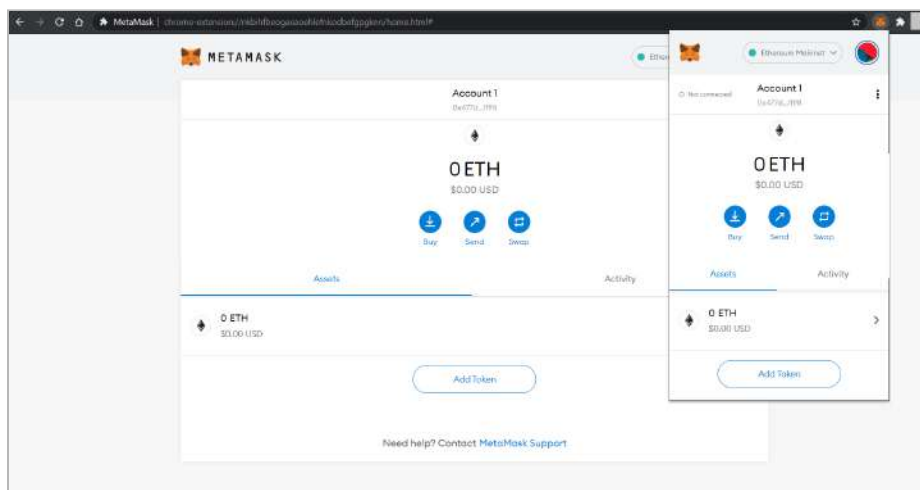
MetaMask | chrome-extension://nkbihfbeogaeaoehlefnkodbefgpgknn/home.html#

METAMASK

Ethere

Account 1
0x4773...7f98

0 ETH
$0.00 USD

Buy Send Swap

Assets Activity

0 ETH
$0.00 USD

Add Token

Need help? Contact MetaMask Support

Ethereum Mainnet

Not connected

Account 1
0x4773...7f98

0 ETH
$0.00 USD

Buy Send Swap

Assets Activity

0 ETH
$0.00 USD

Add Token